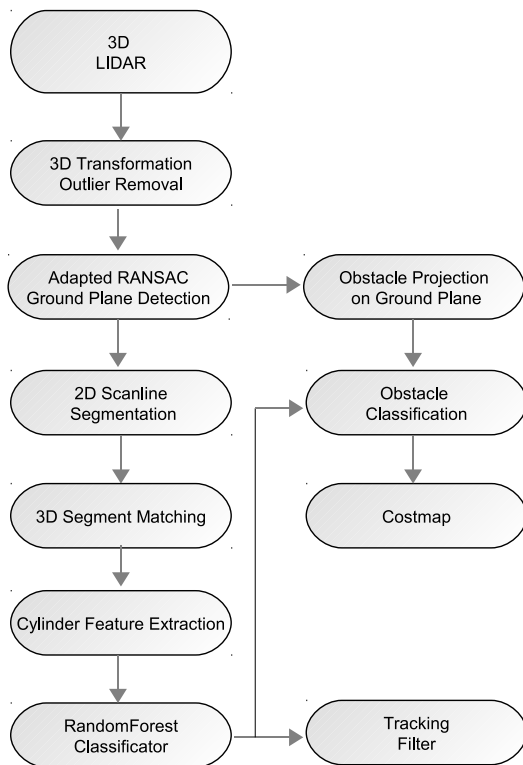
3D LIDAR

3D Transformation Outlier Removal

Adapted RANSAC Ground Plane Detection

2D Scanline Segmentation

3D Segment Matching

Cylinder Feature Extraction

RandomForest Classificator

Obstacle Projection on Ground Plane

Obstacle Classification

Costmap

Tracking Filter